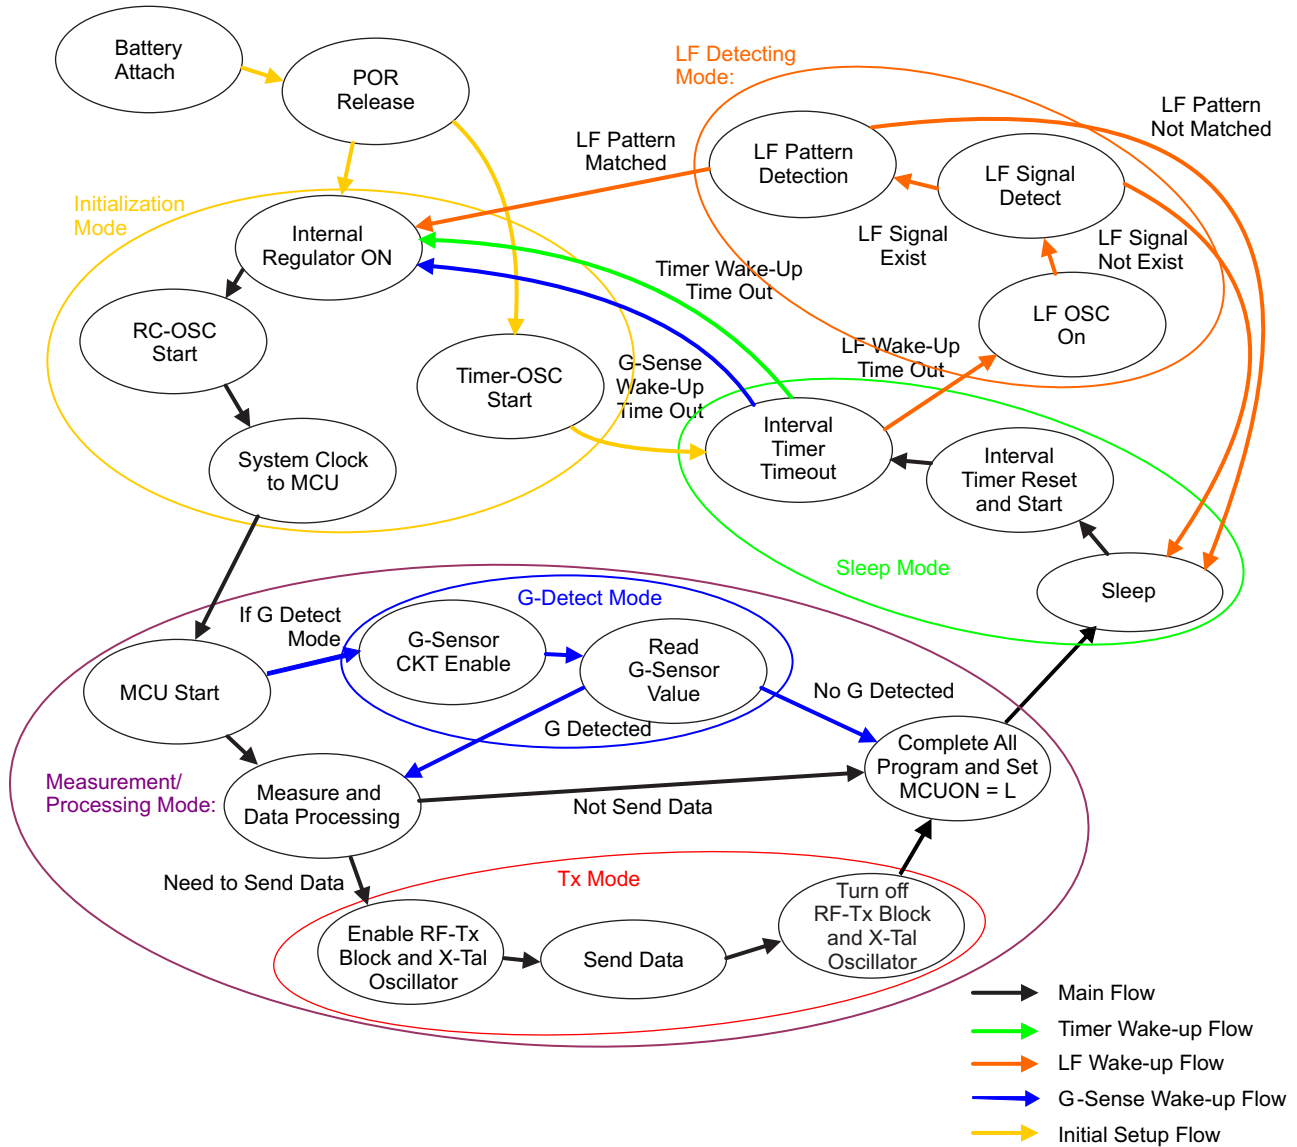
Battery Attach

POR Release

LF Detecting Mode:

LF Pattern Not Matched

LF Pattern Matched

LF Pattern Detection

LF Signal Detect

Initialization Mode

Internal Regulator ON

LF Signal Exist

LF Signal Not Exist

Timer Wake-Up Time Out

RC-OSC Start

LF OSC On

Timer-OSC Start

G-Sense Wake-Up Time Out

LF Wake-Up Time Out

Interval Timer Timeout

System Clock to MCU

Interval Timer Reset and Start

Sleep Mode

Sleep

G-Detect Mode

If G Detect Mode

G-Sensor CKT Enable

Read G-Sensor Value

MCU Start

No G Detected

G Detected

Complete All Program and Set MCUON = L

Measurement/ Processing Mode:

Measure and Data Processing

Not Send Data

Need to Send Data

Tx Mode

Turn off RF-Tx Block and X-Tal Oscillator

Enable RF-Tx Block and X-Tal Oscillator

Send Data

Main Flow

Timer Wake-up Flow

LF Wake-up Flow

G-Sense Wake-up Flow

Initial Setup Flow